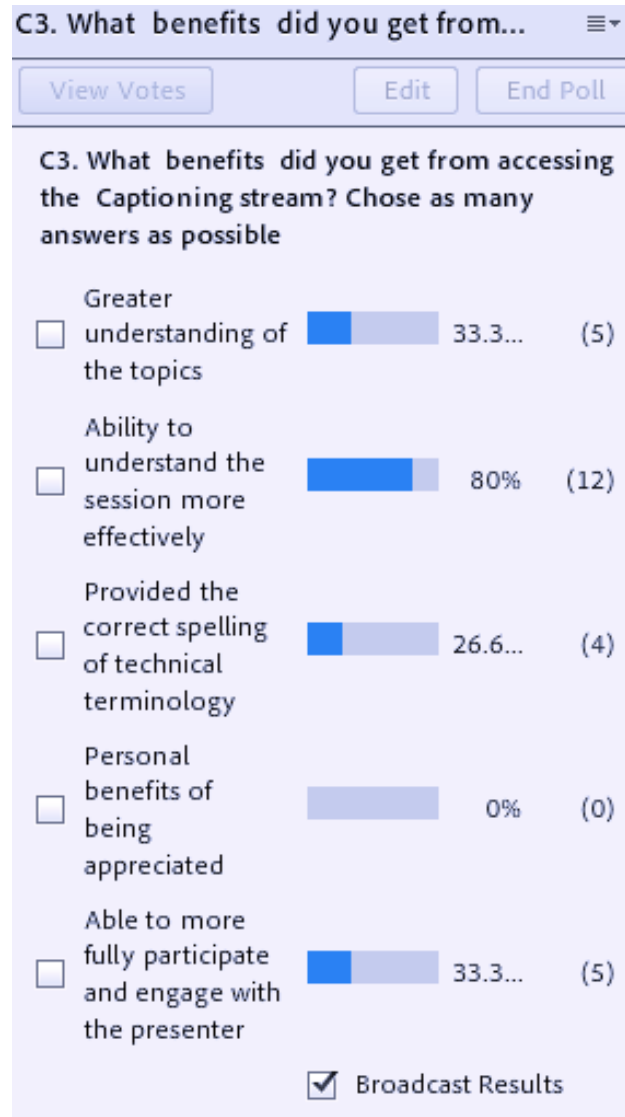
C3. What benefits did you get from...

View Votes

Edit

End Poll

C3. What benefits did you get from accessing the Captioning stream? Chose as many answers as possible

Greater understanding of the topics 33.3... (5)

Ability to understand the session more effectively 80% (12)

Provided the correct spelling of technical terminology 26.6... (4)

Personal benefits of being appreciated 0% (0)

Able to more fully participate and engage with the presenter 33.3... (5)

Broadcast Results